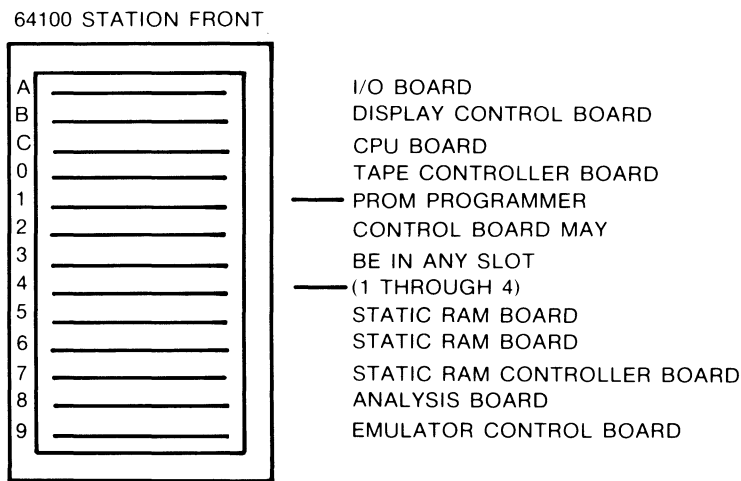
64100 STATION FRONT

A
B
C
0
1
2
3
4
5
6
7
8
9

I/O BOARD
DISPLAY CONTROL BOARD
CPU BOARD
TAPE CONTROLLER BOARD
PROM PROGRAMMER
CONTROL BOARD MAY
BE IN ANY SLOT
(1 THROUGH 4)
STATIC RAM BOARD
STATIC RAM BOARD
STATIC RAM CONTROLLER BOARD
ANALYSIS BOARD
EMULATOR CONTROL BOARD